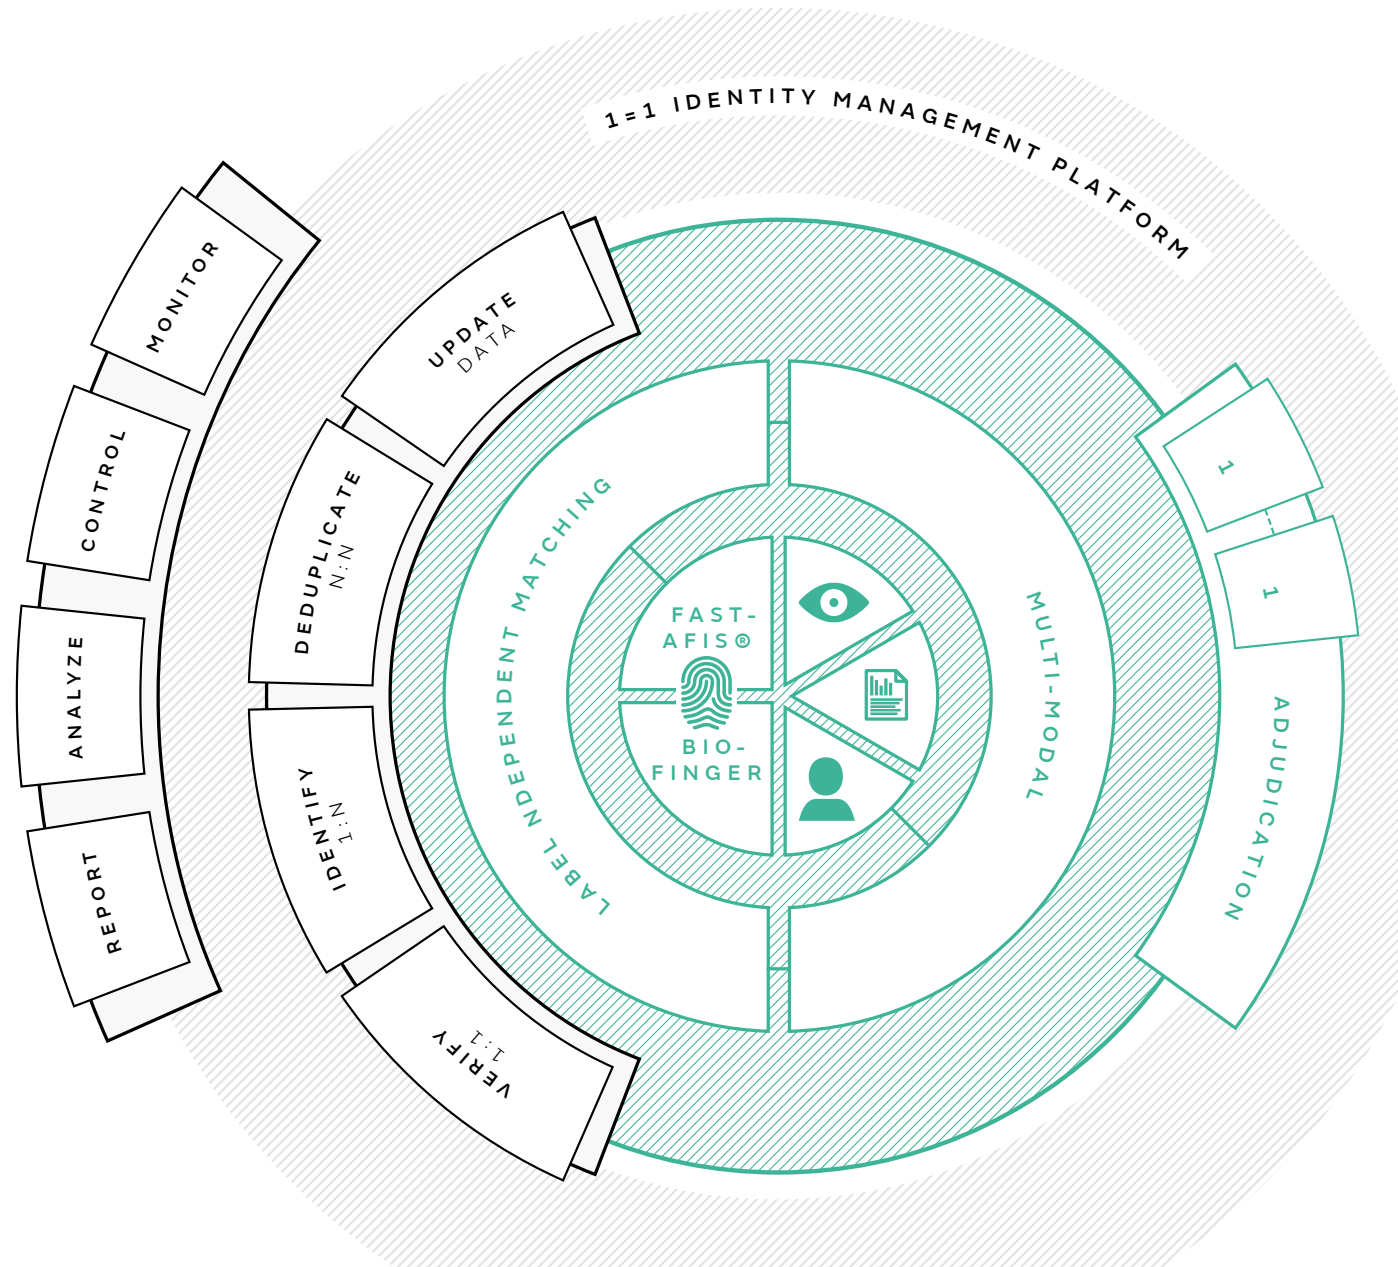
1=1 IDENTITY MANAGEMENT PLATFORM

MONITOR

CONTROL

ANALYZE

REPORT

UPDATE
DATA

DEDUPLICATE
N:N

IDENTIFY
1:N

VERIFY
1:1

LABEL INDEPENDENT MATCHING

FAST-
AFIS®

BIO-
FINGER

MULTI-MODAL

1

1

ADJUDICATION